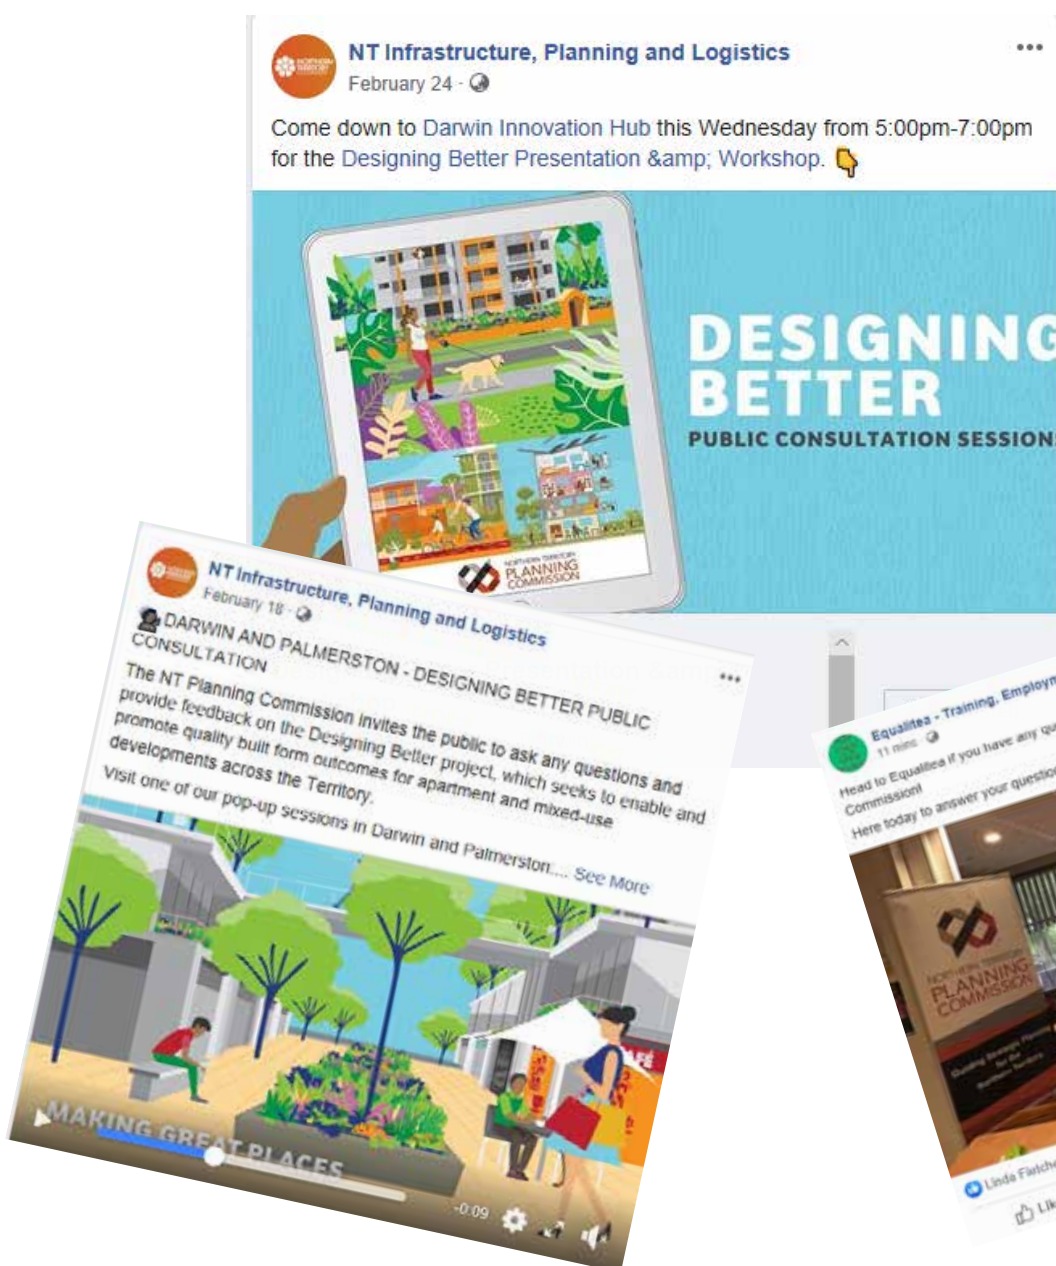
NT Infrastructure, Planning and Logistics
February 24 ·
...
Come down to Darwin Innovation Hub this Wednesday from 5:00pm-7:00pm for the Designing Better Presentation &amp; Workshop.

DESIGNING BETTER
PUBLIC CONSULTATION SESSION

NORTHERN TERRITORY PLANNING COMMISSION

NT Infrastructure, Planning and Logistics
February 18 ·
...
DARWIN AND PALMERSTON - DESIGNING BETTER PUBLIC CONSULTATION
The NT Planning Commission invites the public to ask any questions and provide feedback on the Designing Better project, which seeks to enable and promote quality built form outcomes for apartment and mixed-use developments across the Territory.
Visit one of our pop-up sessions in Darwin and Palmerston... See More

MAKING GREAT PLACES
-0:09

Equalitea - Training, Employm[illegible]
11 mins ·
Head to Equalitea if you have any qu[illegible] Commission!
Here today to answer your questio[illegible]

NORTHERN TERRITORY PLANNING COMMISSION
Guiding Strategic Planning for the Northern Territory

Linda Fletche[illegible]
Li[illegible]